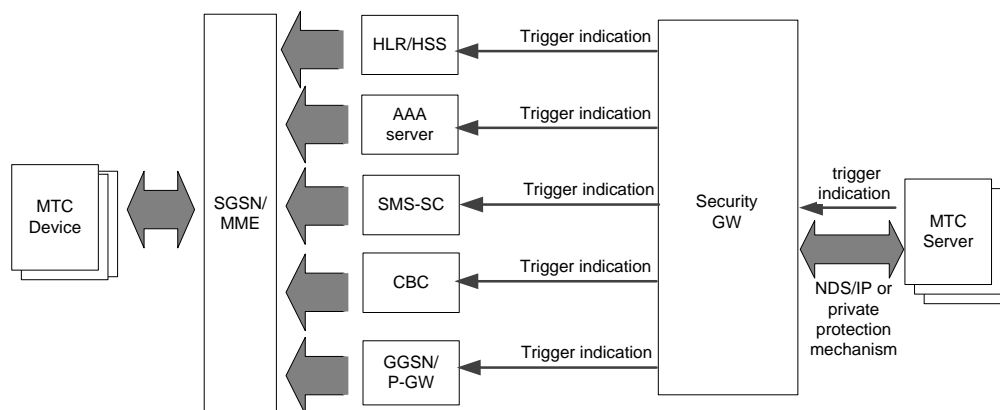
MTC Device

SGSN/ MME

HLR/HSS

Trigger indication

AAA server

Trigger indication

SMS-SC

Trigger indication

CBC

Trigger indication

GGSN/ P-GW

Trigger indication

Security GW

trigger indication

MTC Server

NDS/IP or private protection mechanism